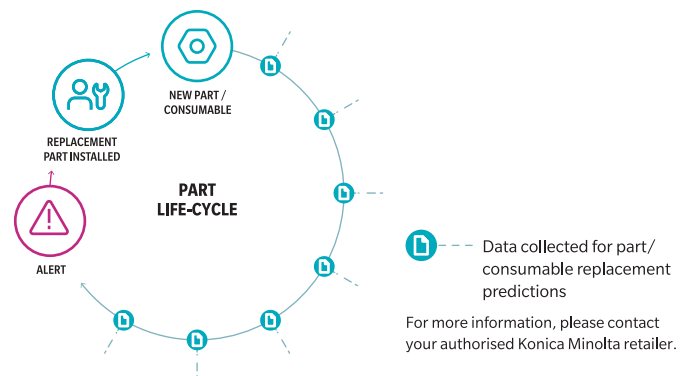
NEW PART / CONSUMABLE

REPLACEMENT PART INSTALLED

PART LIFE-CYCLE

ALERT

Data collected for part/ consumable replacement predictions

For more information, please contact your authorised Konica Minolta retailer.